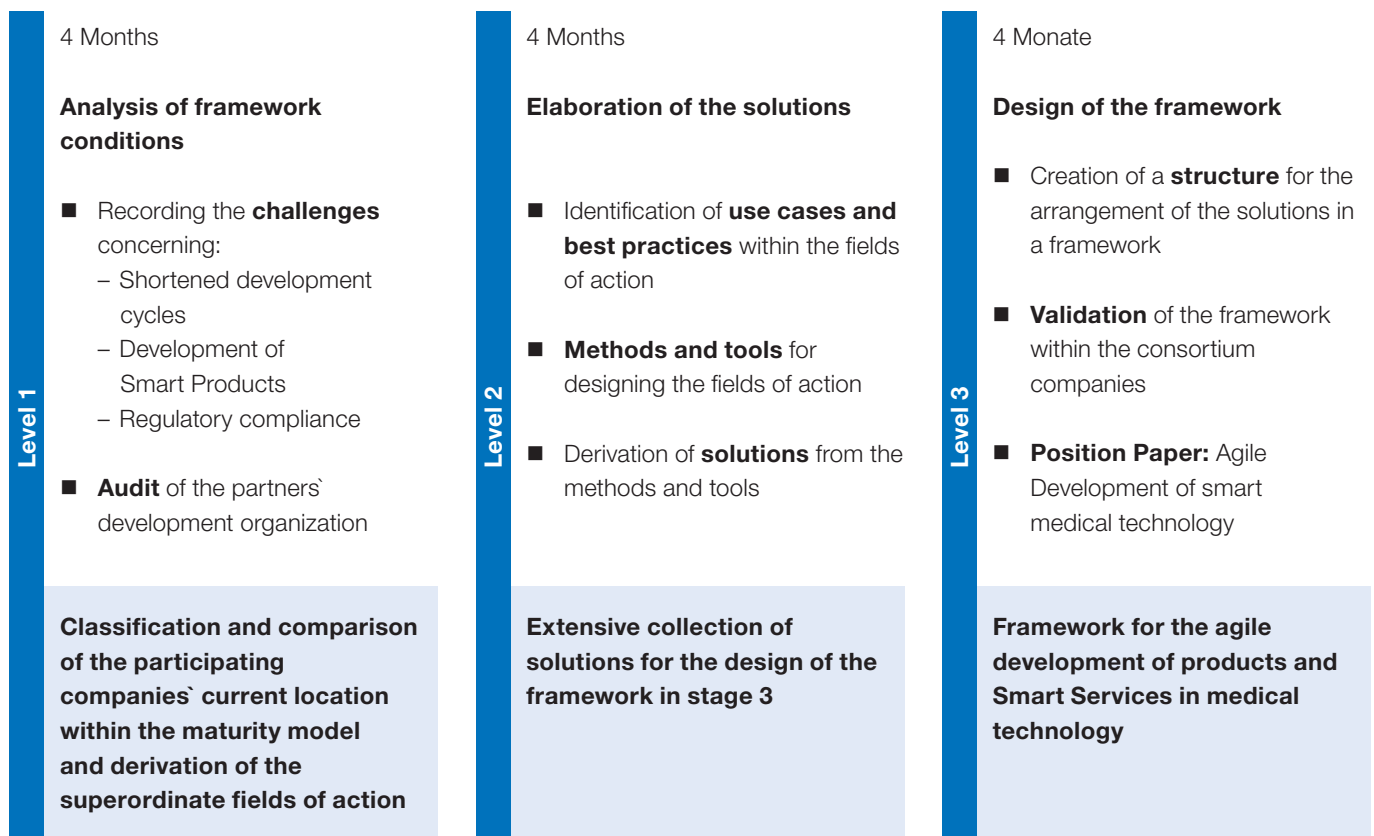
Level 1

4 Months

**Analysis of framework conditions**

■ Recording the **challenges** concerning:
– Shortened development cycles
– Development of Smart Products
– Regulatory compliance

■ **Audit** of the partners` development organization

**Classification and comparison of the participating companies` current location within the maturity model and derivation of the superordinate fields of action**

Level 2

4 Months

**Elaboration of the solutions**

■ Identification of **use cases and best practices** within the fields of action

■ **Methods and tools** for designing the fields of action

■ Derivation of **solutions** from the methods and tools

**Extensive collection of solutions for the design of the framework in stage 3**

Level 3

4 Monate

**Design of the framework**

■ Creation of a **structure** for the arrangement of the solutions in a framework

■ **Validation** of the framework within the consortium companies

■ **Position Paper:** Agile Development of smart medical technology

**Framework for the agile development of products and Smart Services in medical technology**